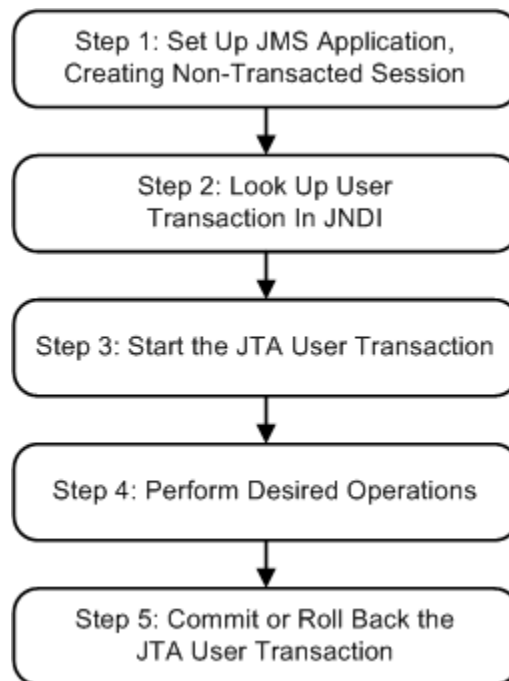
Step 1: Set Up JMS Application, Creating Non-Transacted Session

Step 2: Look Up User Transaction In JNDI

Step 3: Start the JTA User Transaction

Step 4: Perform Desired Operations

Step 5: Commit or Roll Back the JTA User Transaction